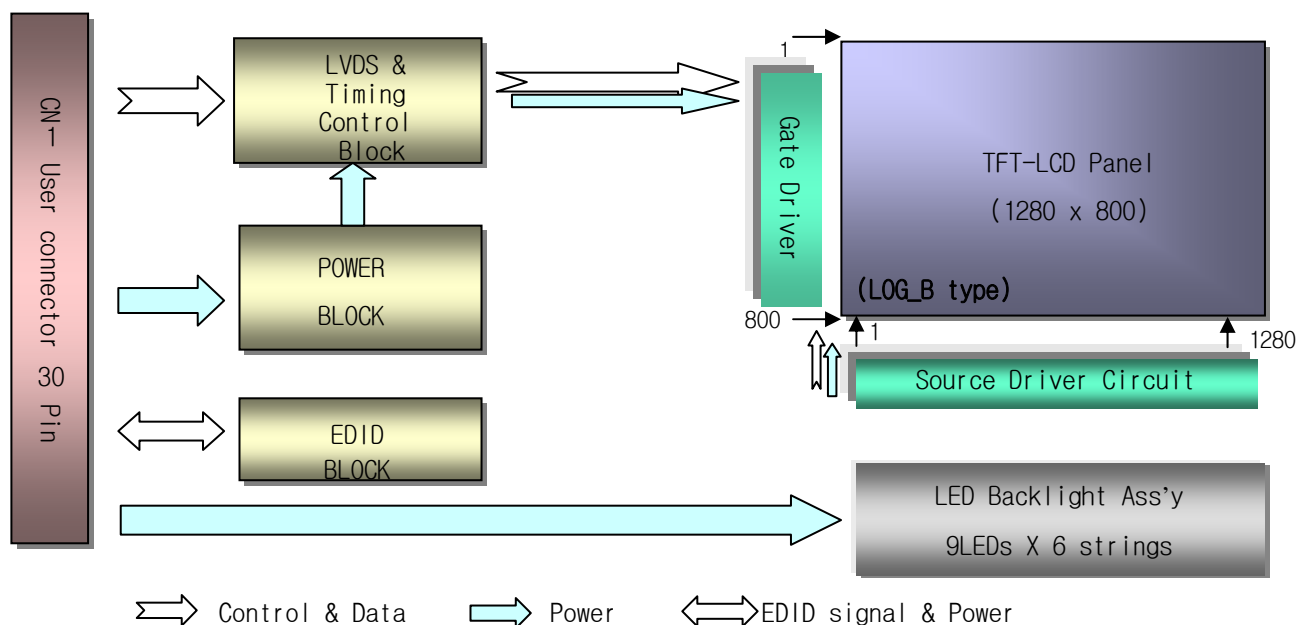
CN-1 User connector 30 Pin

LVDS & Timing Control Block

POWER BLOCK

EDID BLOCK

1

Gate Driver

800

TFT-LCD Panel

(1280 x 800)

(LOG_B type)

1

1280

Source Driver Circuit

LED Backlight Ass'y

9LEDs X 6 strings

Control & Data

Power

EDID signal & Power